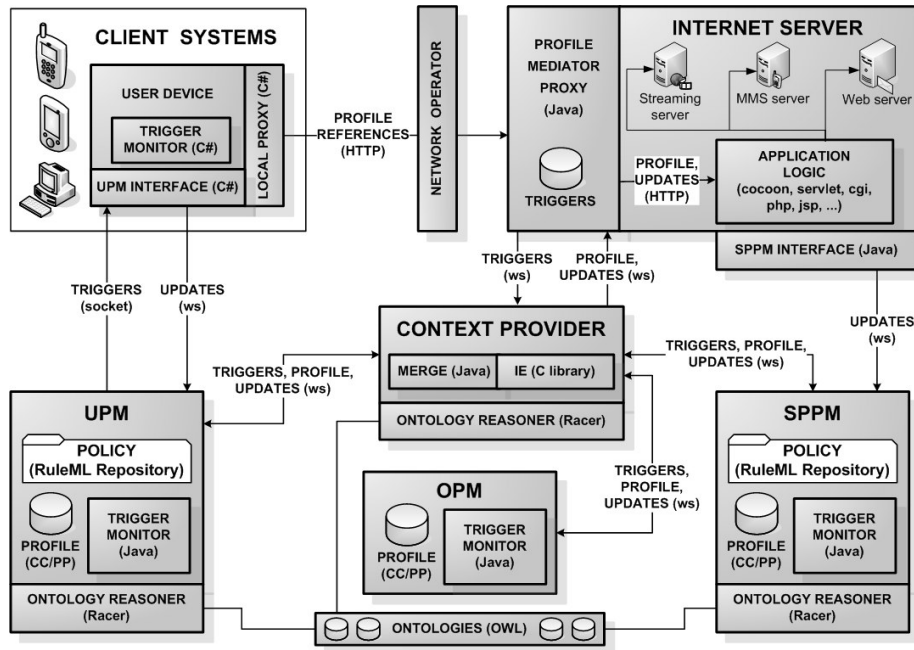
CLIENT SYSTEMS

USER DEVICE

TRIGGER MONITOR (C#)

UPM INTERFACE (C#)

LOCAL PROXY (C#)

PROFILE REFERENCES (HTTP)

NETWORK OPERATOR

PROFILE MEDIATOR PROXY (Java)

TRIGGERS

INTERNET SERVER

Streaming server

MMS server

Web server

PROFILE, UPDATES (HTTP)

APPLICATION LOGIC (cocoon, servlet, cgi, php, jsp, ...)

SPPM INTERFACE (Java)

TRIGGERS (socket)

UPDATES (ws)

TRIGGERS (ws)

PROFILE, UPDATES (ws)

UPDATES (ws)

CONTEXT PROVIDER

MERGE (Java)

IE (C library)

ONTOLOGY REASONER (Racer)

TRIGGERS, PROFILE, UPDATES (ws)

TRIGGERS, PROFILE, UPDATES (ws)

UPM

POLICY (RuleML Repository)

PROFILE (CC/PP)

TRIGGER MONITOR (Java)

ONTOLOGY REASONER (Racer)

OPM

PROFILE (CC/PP)

TRIGGER MONITOR (Java)

TRIGGERS, PROFILE, UPDATES (ws)

SPPM

POLICY (RuleML Repository)

PROFILE (CC/PP)

TRIGGER MONITOR (Java)

ONTOLOGY REASONER (Racer)

ONTOLOGIES (OWL)